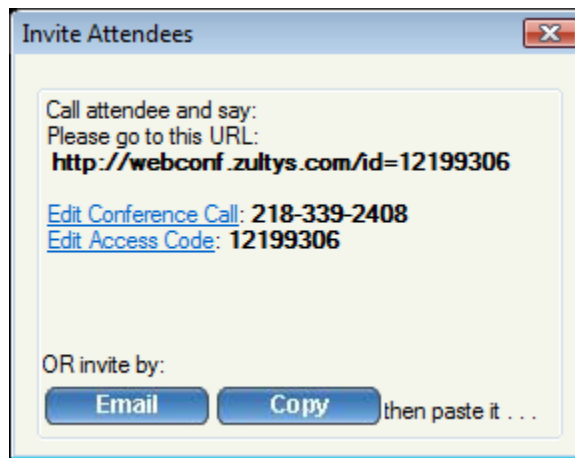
Invite Attendees

Call attendee and say:
Please go to this URL:
**http://webconf.zultys.com/id=12199306**

Edit Conference Call: **218-339-2408**
Edit Access Code: **12199306**

OR invite by:

Email Copy then paste it . . .